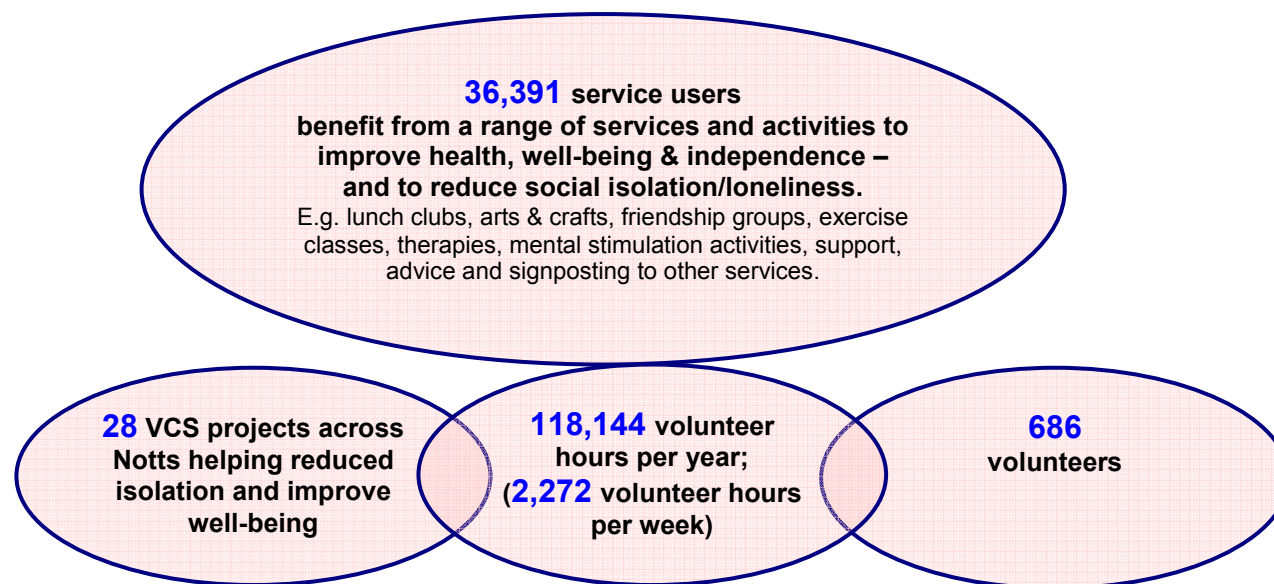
36,391 service users
benefit from a range of services and activities to improve health, well-being & independence – and to reduce social isolation/loneliness.
E.g. lunch clubs, arts & crafts, friendship groups, exercise classes, therapies, mental stimulation activities, support, advice and signposting to other services.

28 VCS projects across Notts helping reduced isolation and improve well-being

118,144 volunteer hours per year; (2,272 volunteer hours per week)

686 volunteers